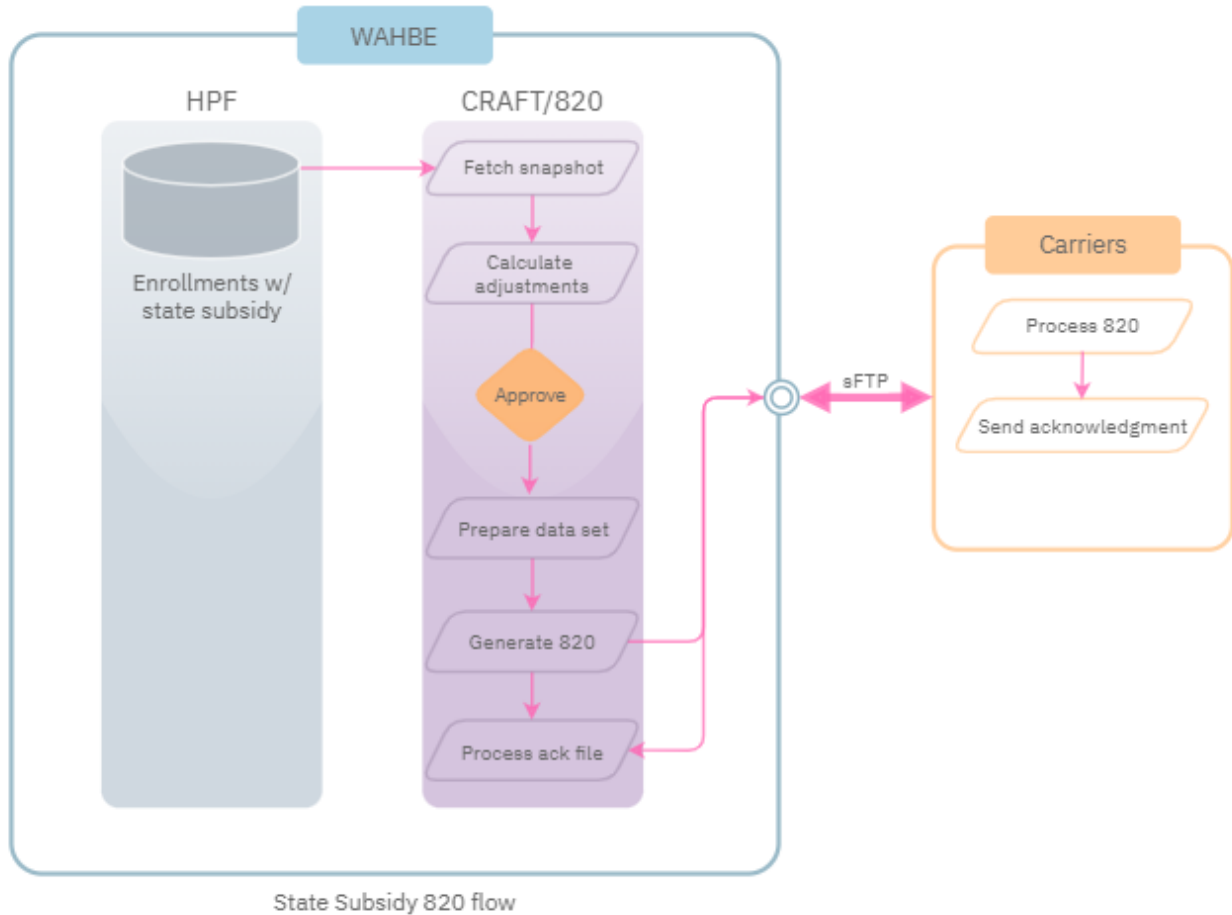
WAHBE

HPF

Enrollments w/ state subsidy

CRAFT/820

Fetch snapshot

Calculate adjustments

Approve

Prepare data set

Generate 820

Process ack file

sFTP

Carriers

Process 820

Send acknowledgment

State Subsidy 820 flow